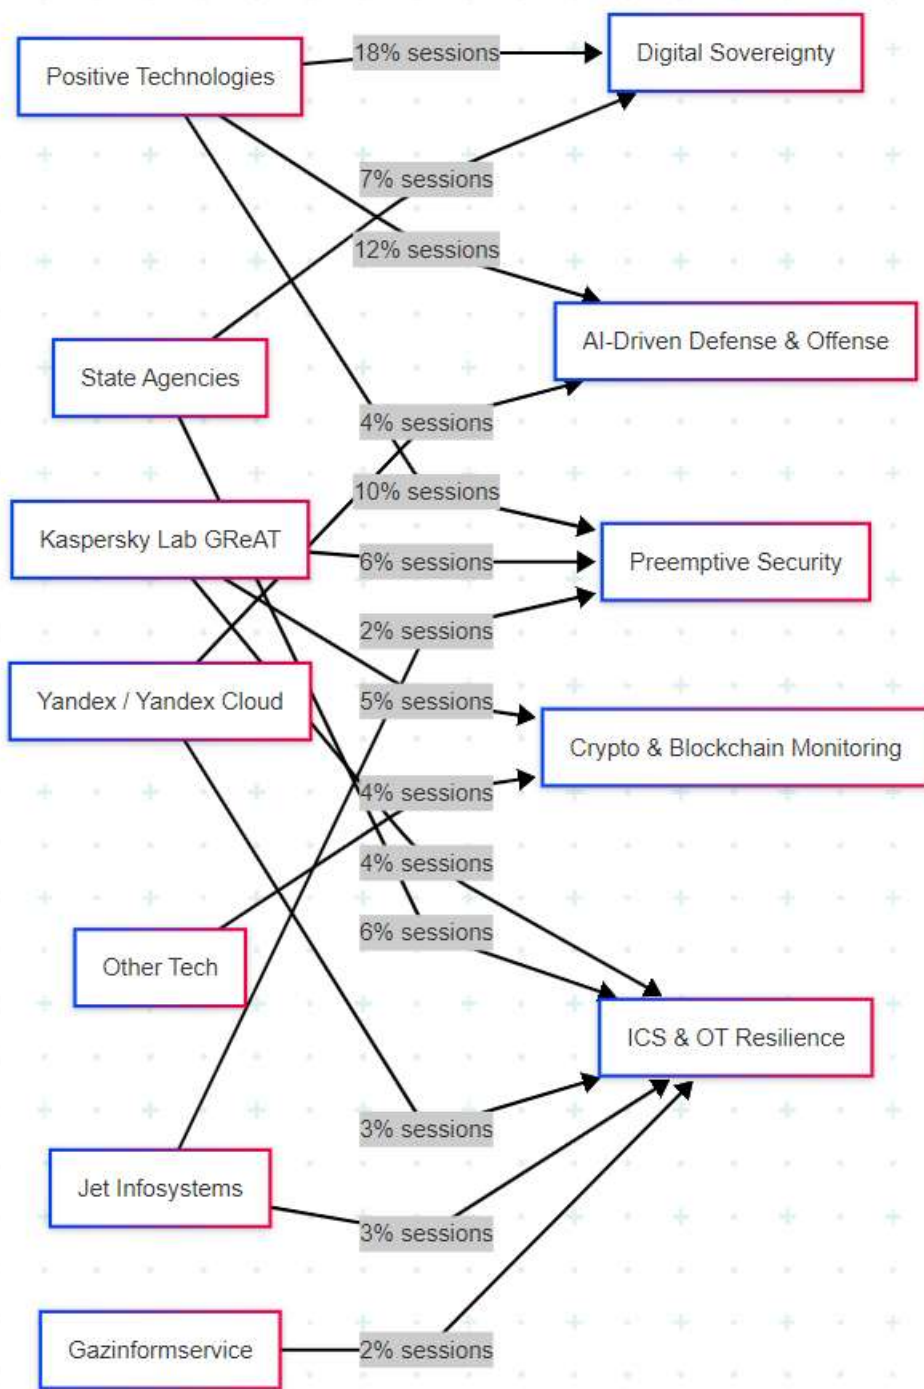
Positive Technologies
18% sessions
Digital Sovereignty
7% sessions
12% sessions
AI-Driven Defense & Offense
State Agencies
4% sessions
10% sessions
Kaspersky Lab GReAT
6% sessions
Preemptive Security
2% sessions
Yandex / Yandex Cloud
5% sessions
Crypto & Blockchain Monitoring
4% sessions
4% sessions
6% sessions
Other Tech
ICS & OT Resilience
3% sessions
Jet Infosystems
3% sessions
Gazinformservice
2% sessions